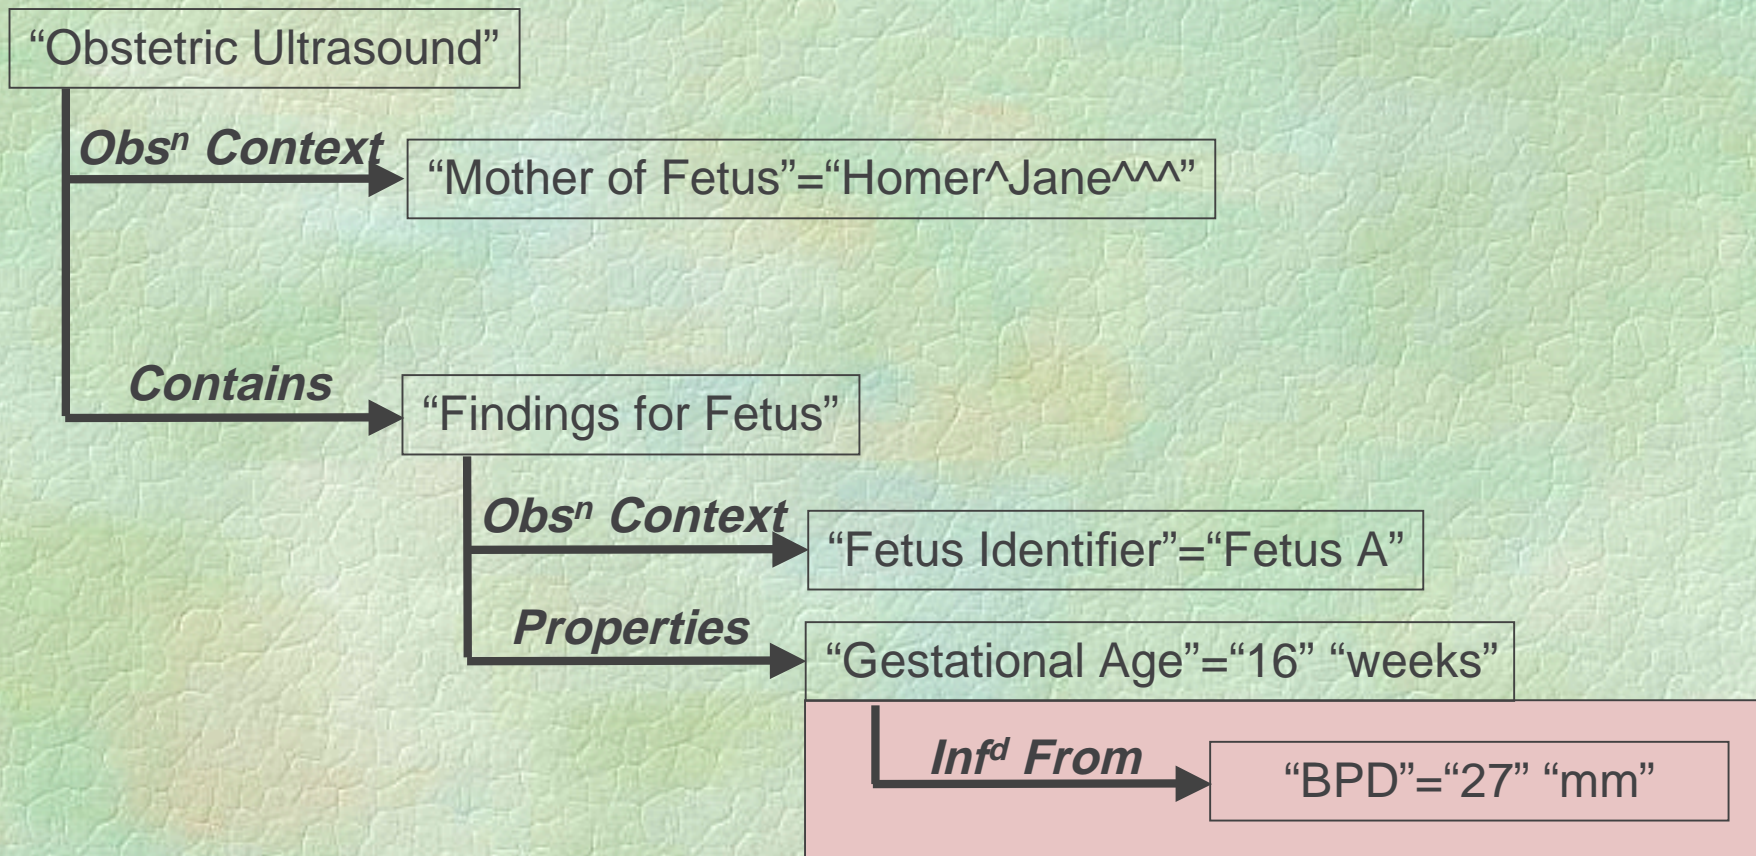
“Obstetric Ultrasound”

Obs$^n$ Context

“Mother of Fetus”=“Homer^Jane^^^”

Contains

“Findings for Fetus”

Obs$^n$ Context

“Fetus Identifier”=“Fetus A”

Properties

“Gestational Age”=“16” “weeks”

Inf$^d$ From

“BPD”=“27” “mm”